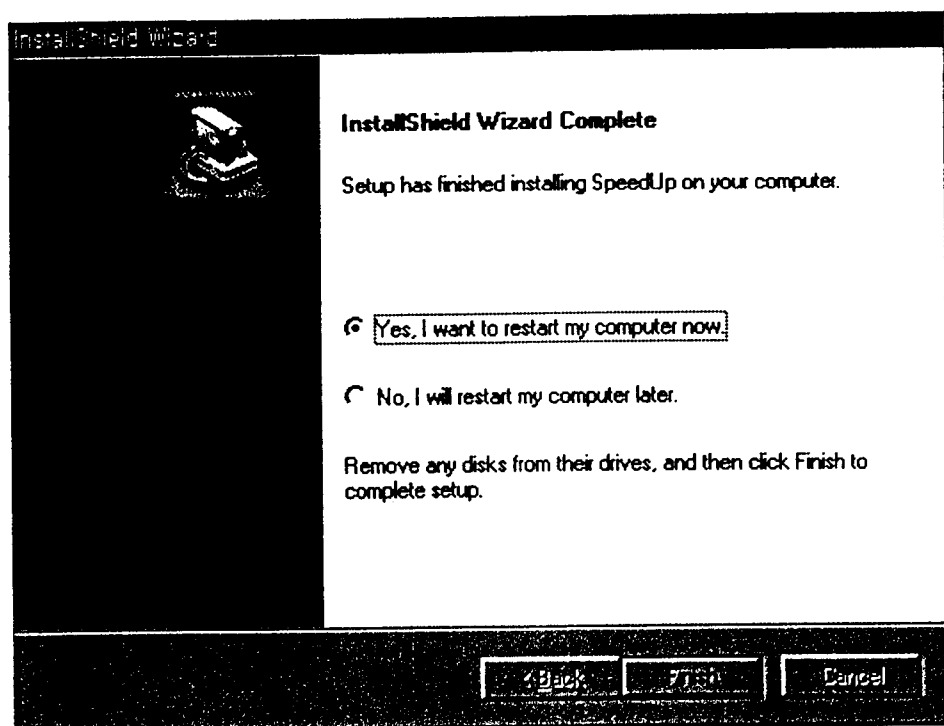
InstallShield Wizard

InstallShield Wizard Complete

Setup has finished installing SpeedUp on your computer.

Yes, I want to restart my computer now.

No, I will restart my computer later.

Remove any disks from their drives, and then click Finish to complete setup.

< Back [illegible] Cancel